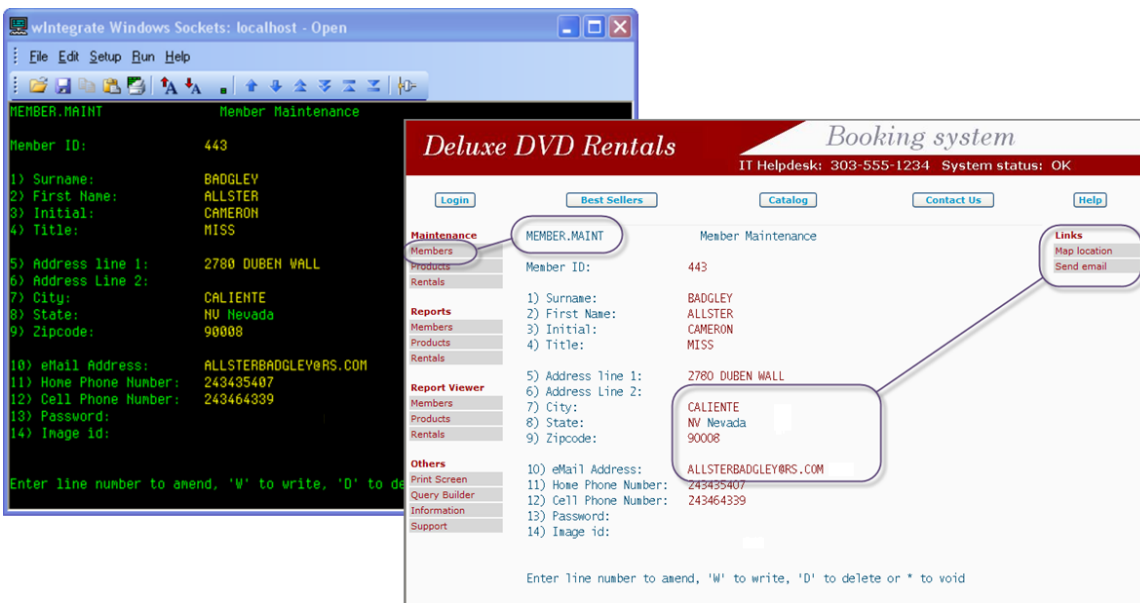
wIntegrate Windows Sockets: localhost - Open

File Edit Setup Run Help

MEMBER.MAINT Member Maintenance

Member ID: 443

1) Surname: BADGLEY
2) First Name: ALLSTER
3) Initial: CAMERON
4) Title: MISS

5) Address line 1: 2780 DUBEN WALL
6) Address Line 2:
7) City: CALIENTE
8) State: NV Nevada
9) Zipcode: 90008

10) eMail Address: ALLSTERBADGLEY@RS.COM
11) Home Phone Number: 243435407
12) Cell Phone Number: 243464339
13) Password:
14) Image id:

Enter line number to amend, 'W' to write, 'D' to de

Deluxe DVD Rentals

Booking system

IT Helpdesk: 303-555-1234 System status: OK

Login Best Sellers Catalog Contact Us Help

Maintenance
Members
Products
Rentals

Reports
Members
Products
Rentals

Report Viewer
Members
Products
Rentals

Others
Print Screen
Query Builder
Information
Support

MEMBER.MAINT Member Maintenance

Member ID: 443

1) Surname: BADGLEY
2) First Name: ALLSTER
3) Initial: CAMERON
4) Title: MISS

5) Address line 1: 2780 DUBEN WALL
6) Address Line 2:
7) City: CALIENTE
8) State: NV Nevada
9) Zipcode: 90008

10) eMail Address: ALLSTERBADGLEY@RS.COM
11) Home Phone Number: 243435407
12) Cell Phone Number: 243464339
13) Password:
14) Image id:

Enter line number to amend, 'W' to write, 'D' to delete or * to void

Links
Map location
Send email